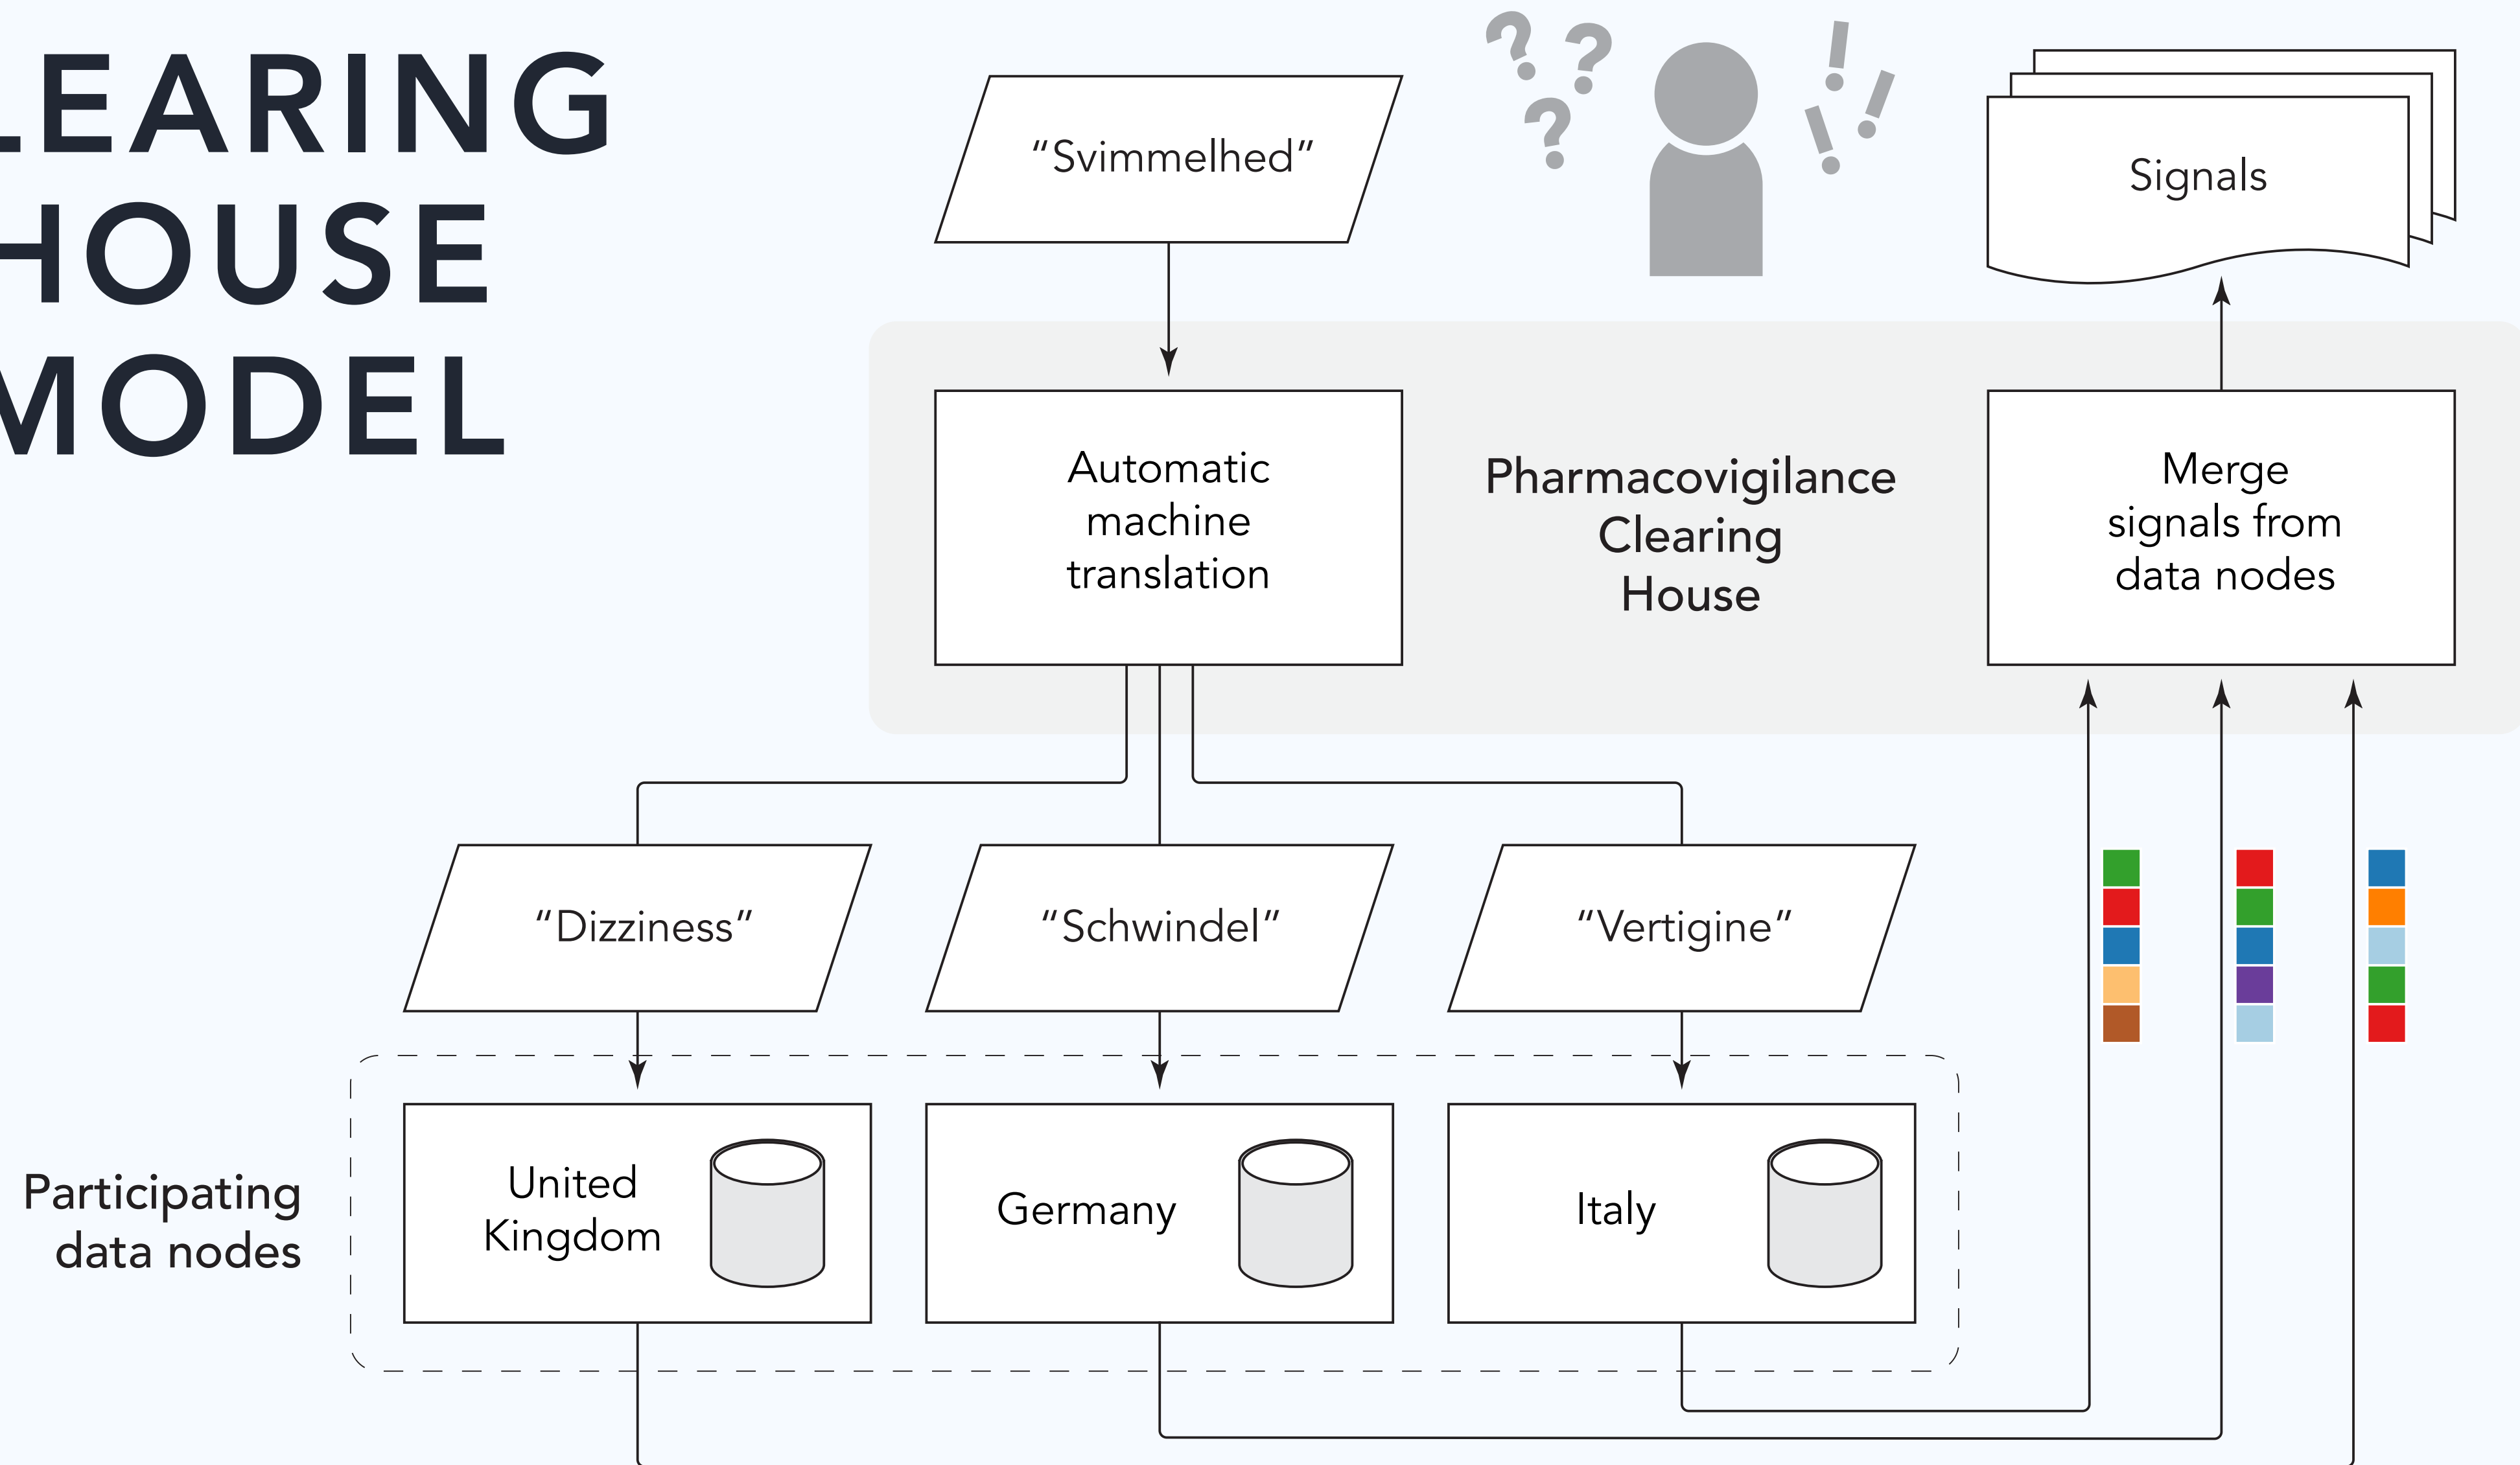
LEARING
HOUSE
MODEL

"Svimmelhed"

Signals

Automatic machine translation

Pharmacovigilance Clearing House

Merge signals from data nodes

"Dizziness"

"Schwindel"

"Vertigine"

Participating data nodes

United Kingdom

Germany

Italy